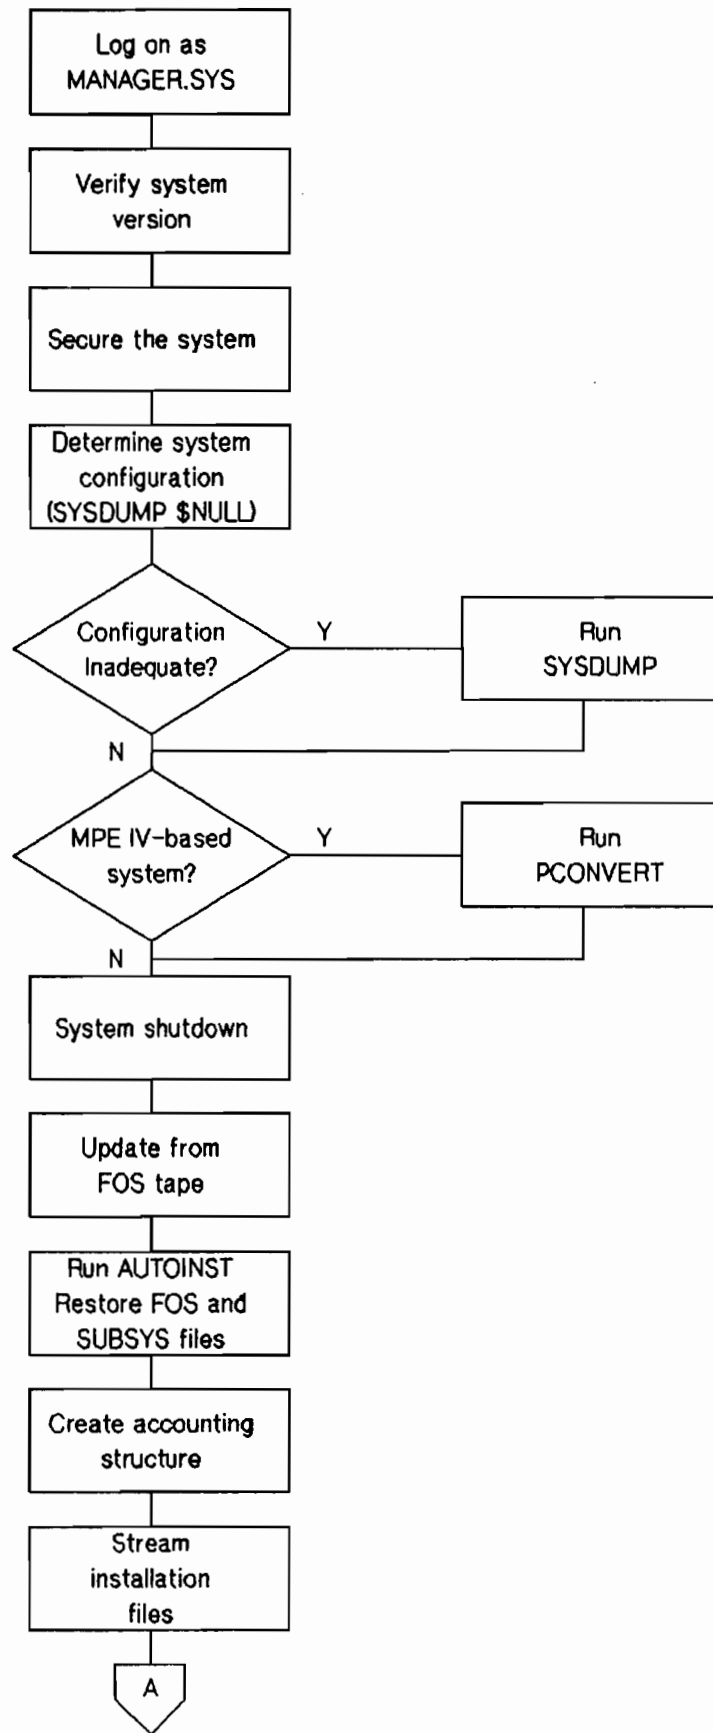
Log on as MANAGER.SYS

Verify system version

Secure the system

Determine system configuration (SYSDUMP $NULL)

Configuration Inadequate?

Y

Run SYSDUMP

N

MPE IV-based system?

Y

Run PCONVERT

N

System shutdown

Update from FOS tape

Run AUTOINST Restore FOS and SUBSYS files

Create accounting structure

Stream installation files

A